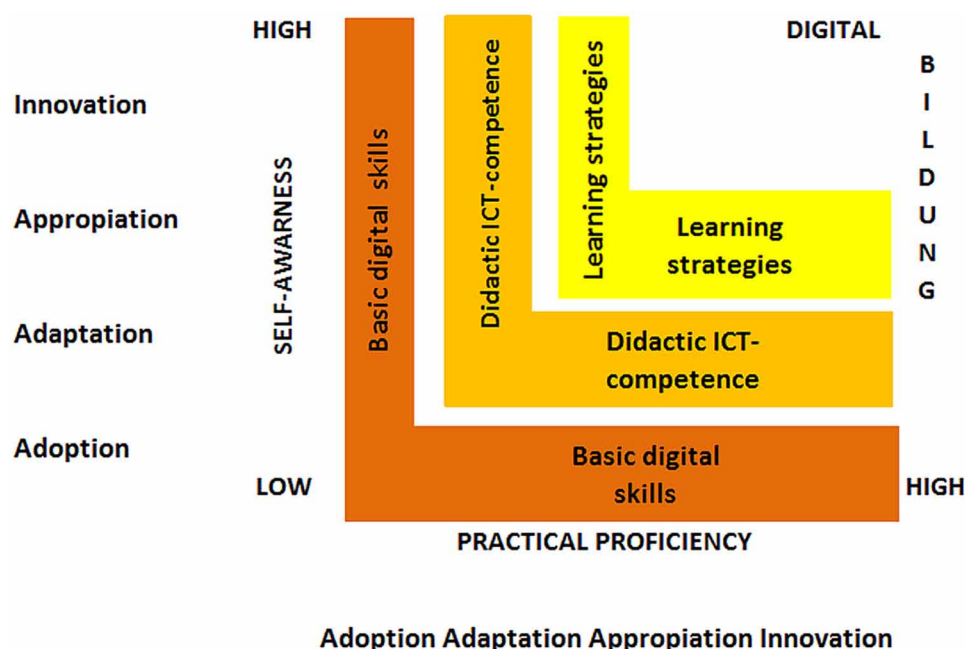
HIGH

DIGITAL

BILDUNG

Innovation

Appropiation

Adaptation

Adoption

SELF-AWARNESS

Basic digital skills

Didactic ICT-competence

Learning strategies

Learning strategies

Didactic ICT-competence

Basic digital skills

LOW

HIGH

PRACTICAL PROFICIENCY

Adoption Adaptation Appropiation Innovation